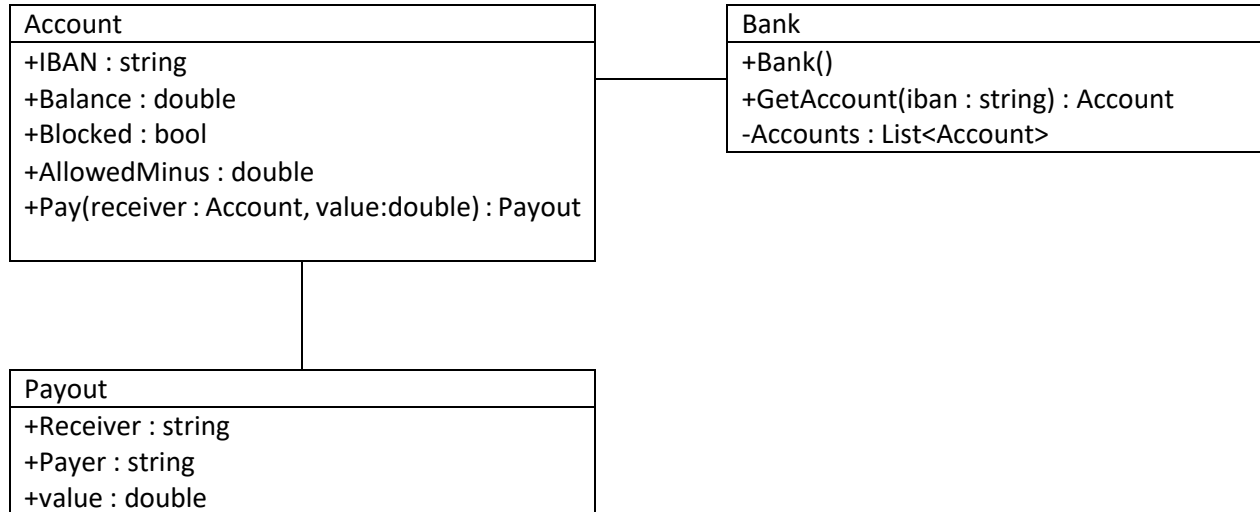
Account
+IBAN : string
+Balance : double
+Blocked : bool
+AllowedMinus : double
+Pay(receiver : Account, value:double) : Payout

Bank
+Bank()
+GetAccount(iban : string) : Account
-Accounts : List<Account>

Payout
+Receiver : string
+Payer : string
+value : double